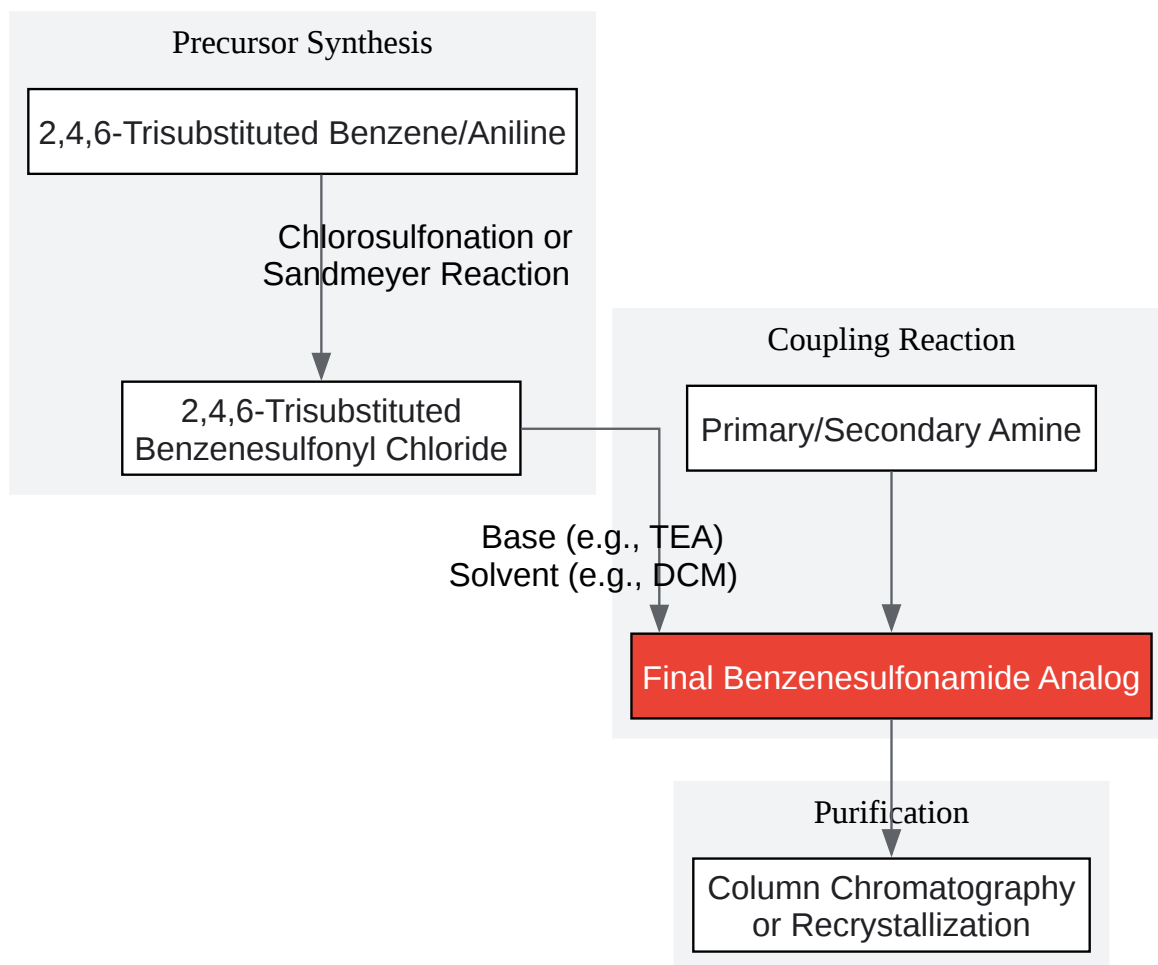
Precursor Synthesis

2,4,6-Trisubstituted Benzene/Aniline

Chlorosulfonation or Sandmeyer Reaction

2,4,6-Trisubstituted Benzenesulfonyl Chloride

Coupling Reaction

Primary/Secondary Amine

Base (e.g., TEA) Solvent (e.g., DCM)

Final Benzenesulfonamide Analog

Purification

Column Chromatography or Recrystallization